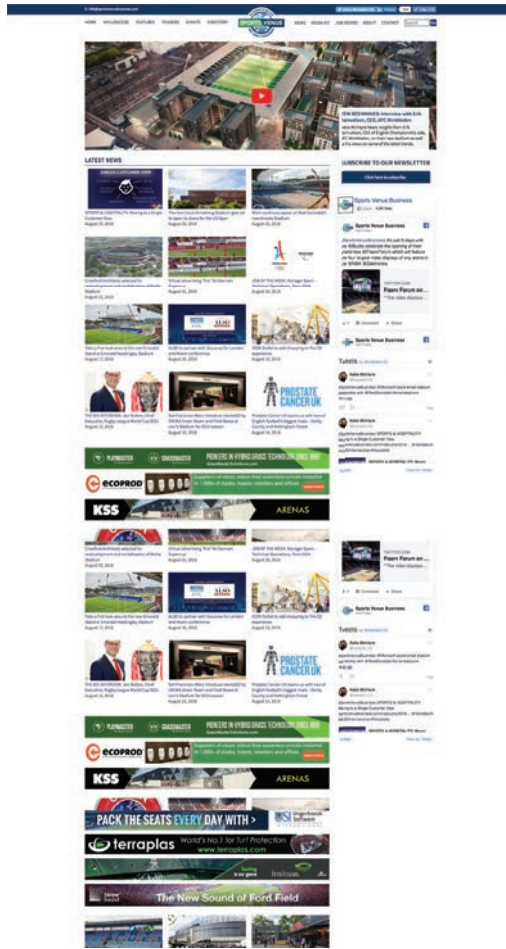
SPORTS VENUE

HOME

LATEST NEWS

SUBSCRIBE TO OUR NEWSLETTER

Sports Venue Business

Tweets

PLAYMASTER

GRASSMASTER

PIONEERS IN HYBRID GRASS TECHNOLOGY SINCE 1993

ecoprod

KSS

ARENAS

PROSTATE CANCER UK

Fiserv Forum

PLAYMASTER

GRASSMASTER

PIONEERS IN HYBRID GRASS TECHNOLOGY SINCE 1993

ecoprod

KSS

ARENAS

PROSTATE CANCER UK

PACK THE SEATS EVERY DAY WITH

terraplas World's No.1 for Turf Protection

www.terraplas.com

The New Sound of Ford Field